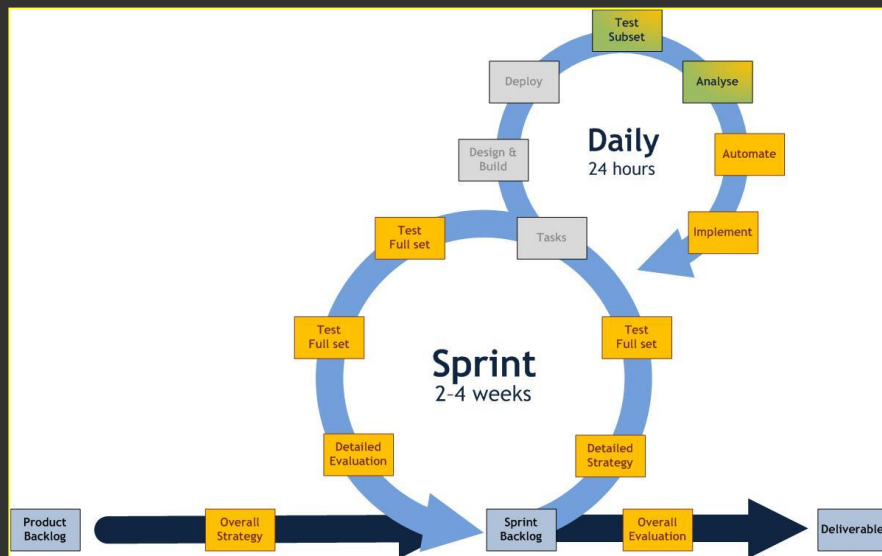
Test Subset

Deploy

Analyse

Daily
24 hours

Design & Build

Automate

Test Full set

Tasks

Implement

Test Full set

Test Full set

Sprint
2-4 weeks

Detailed Evaluation

Detailed Strategy

Product Backlog

Overall Strategy

Sprint Backlog

Overall Evaluation

Deliverable